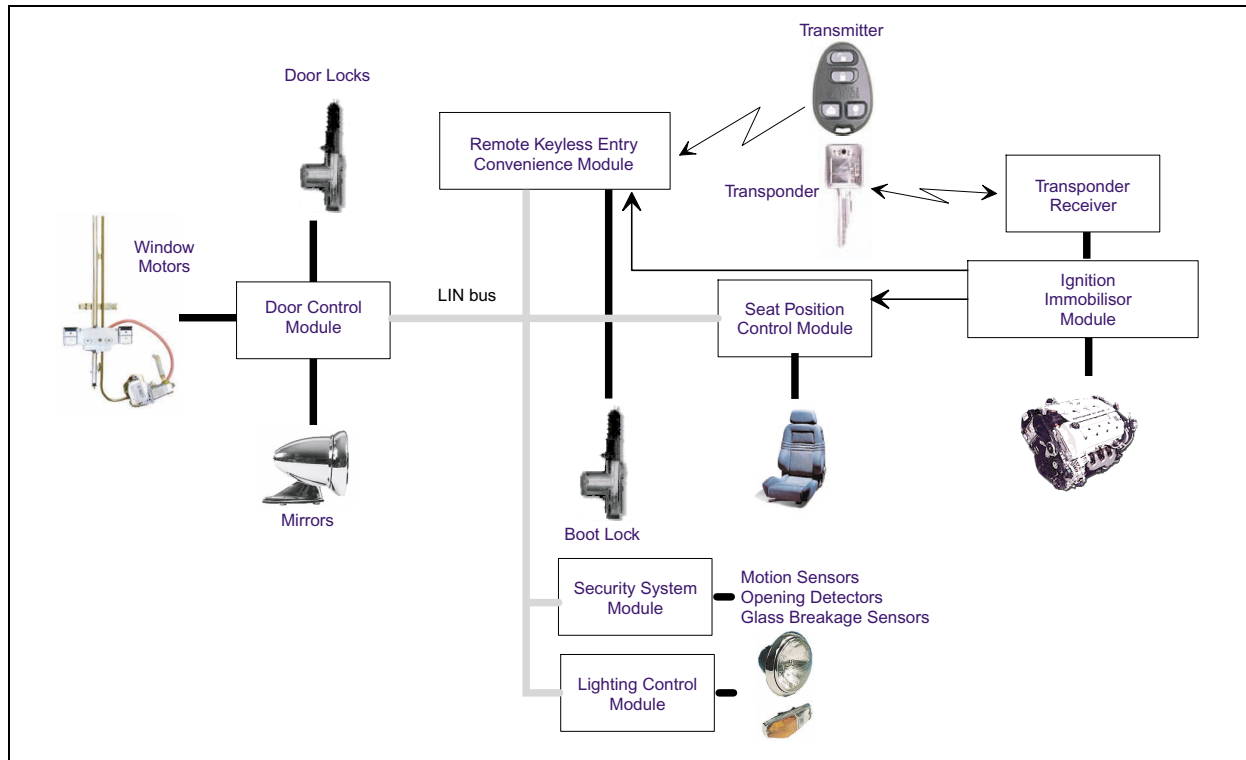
Transmitter

Door Locks

Remote Keyless Entry Convenience Module

Transponder

Transponder Receiver

Window Motors

Door Control Module

LIN bus

Seat Position Control Module

Ignition Immobilisor Module

Mirrors

Boot Lock

Security System Module

Motion Sensors
Opening Detectors
Glass Breakage Sensors

Lighting Control Module